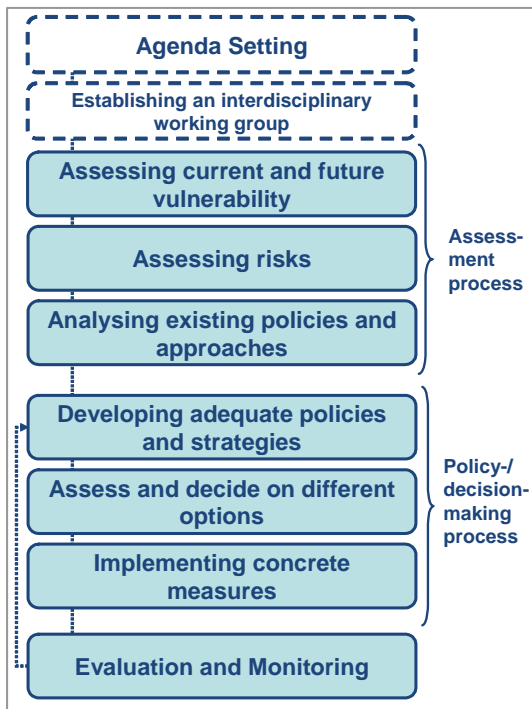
Agenda Setting

Establishing an interdisciplinary working group

Assessing current and future vulnerability

Assessing risks

Analysing existing policies and approaches

Assessment process

Developing adequate policies and strategies

Assess and decide on different options

Implementing concrete measures

Policy-/ decision-making process

Evaluation and Monitoring